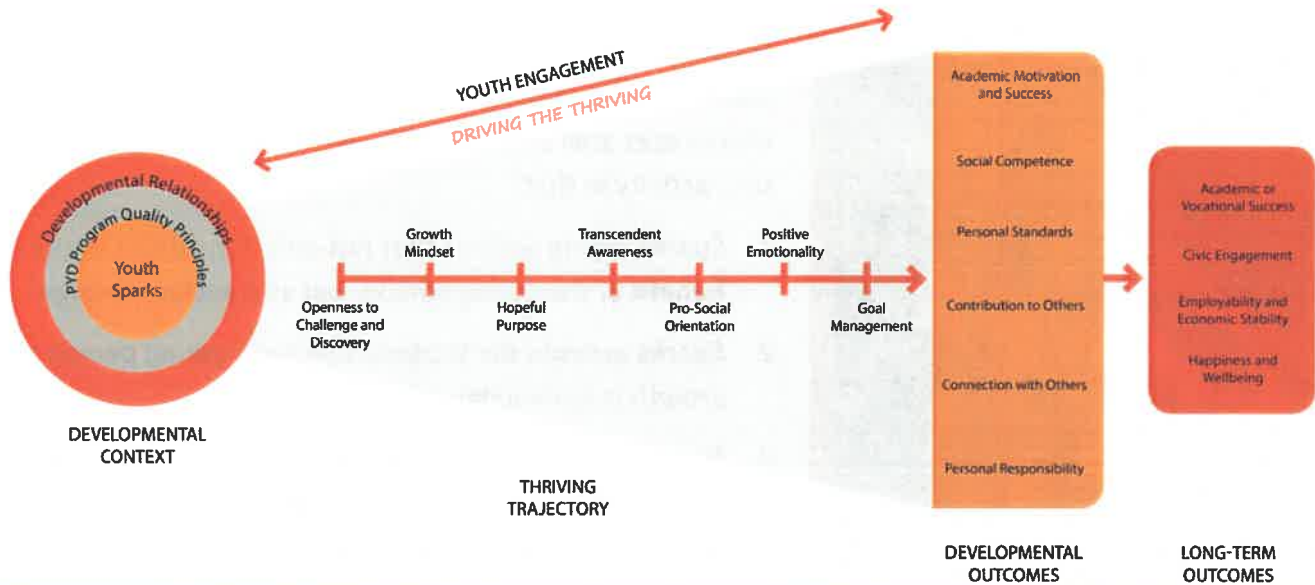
YOUTH ENGAGEMENT
DRIVING THE THRIVING

Developmental Relationships
PYD Program Quality Principles
Youth Sparks

DEVELOPMENTAL CONTEXT

Growth Mindset
Transcendent Awareness
Positive Emotionality
Openness to Challenge and Discovery
Hopeful Purpose
Pro-Social Orientation
Goal Management

THRIVING TRAJECTORY

Academic Motivation and Success
Social Competence
Personal Standards
Contribution to Others
Connection with Others
Personal Responsibility

DEVELOPMENTAL OUTCOMES

Academic or Vocational Success
Civic Engagement
Employability and Economic Stability
Happiness and Wellbeing

LONG-TERM OUTCOMES